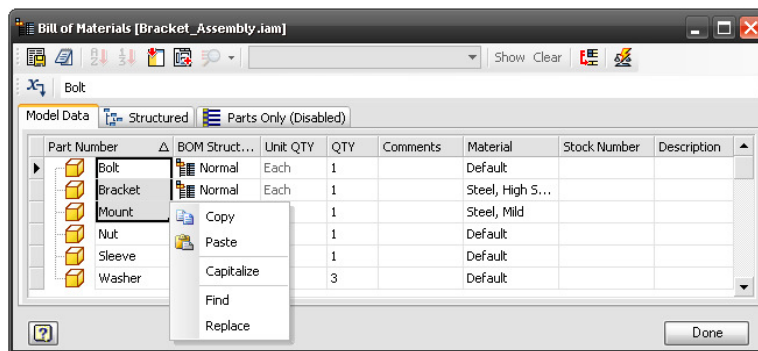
Bill of Materials [Bracket_Assembly.iam]

Show Clear

Bolt

Model Data | Structured | Parts Only (Disabled)

| Part Number | BOM Struct... | Unit QTY | QTY | Comments | Material | Stock Number | Description |
|---|---|---|---|---|---|---|---|
| Bolt | Normal | Each | 1 | | Default | | |
| Bracket | Normal | Each | 1 | | Steel, High S... | | |
| Mount | | | 1 | | Steel, Mild | | |
| Nut | | | 1 | | Default | | |
| Sleeve | | | 1 | | Default | | |
| Washer | | | 3 | | Default | | |

Copy
Paste
Capitalize
Find
Replace

Done